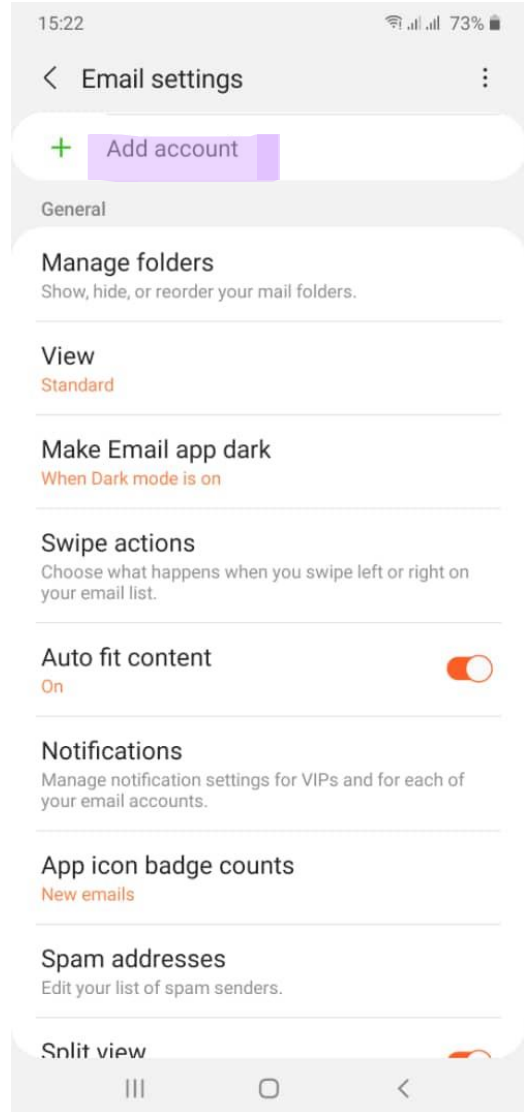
15:22 73%

Email settings

+ Add account

General

Manage folders
Show, hide, or reorder your mail folders.

View
Standard

Make Email app dark
When Dark mode is on

Swipe actions
Choose what happens when you swipe left or right on your email list.

Auto fit content
On

Notifications
Manage notification settings for VIPs and for each of your email accounts.

App icon badge counts
New emails

Spam addresses
Edit your list of spam senders.

Split view